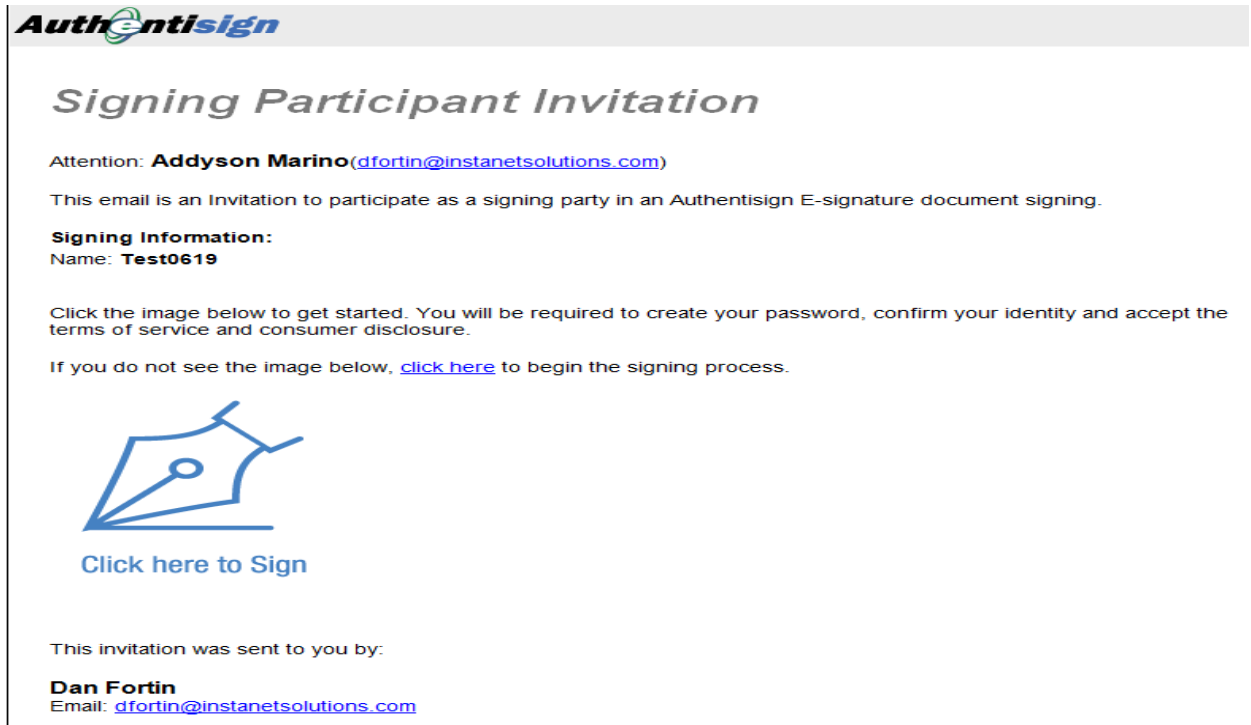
Authentisign

Signing Participant Invitation

Attention: Addyson Marino(dfortin@instanetsolutions.com)

This email is an Invitation to participate as a signing party in an Authentisign E-signature document signing.

Signing Information:
Name: Test0619

Click the image below to get started. You will be required to create your password, confirm your identity and accept the terms of service and consumer disclosure.

If you do not see the image below, click here to begin the signing process.

Click here to Sign

This invitation was sent to you by:

Dan Fortin
Email: dfortin@instanetsolutions.com